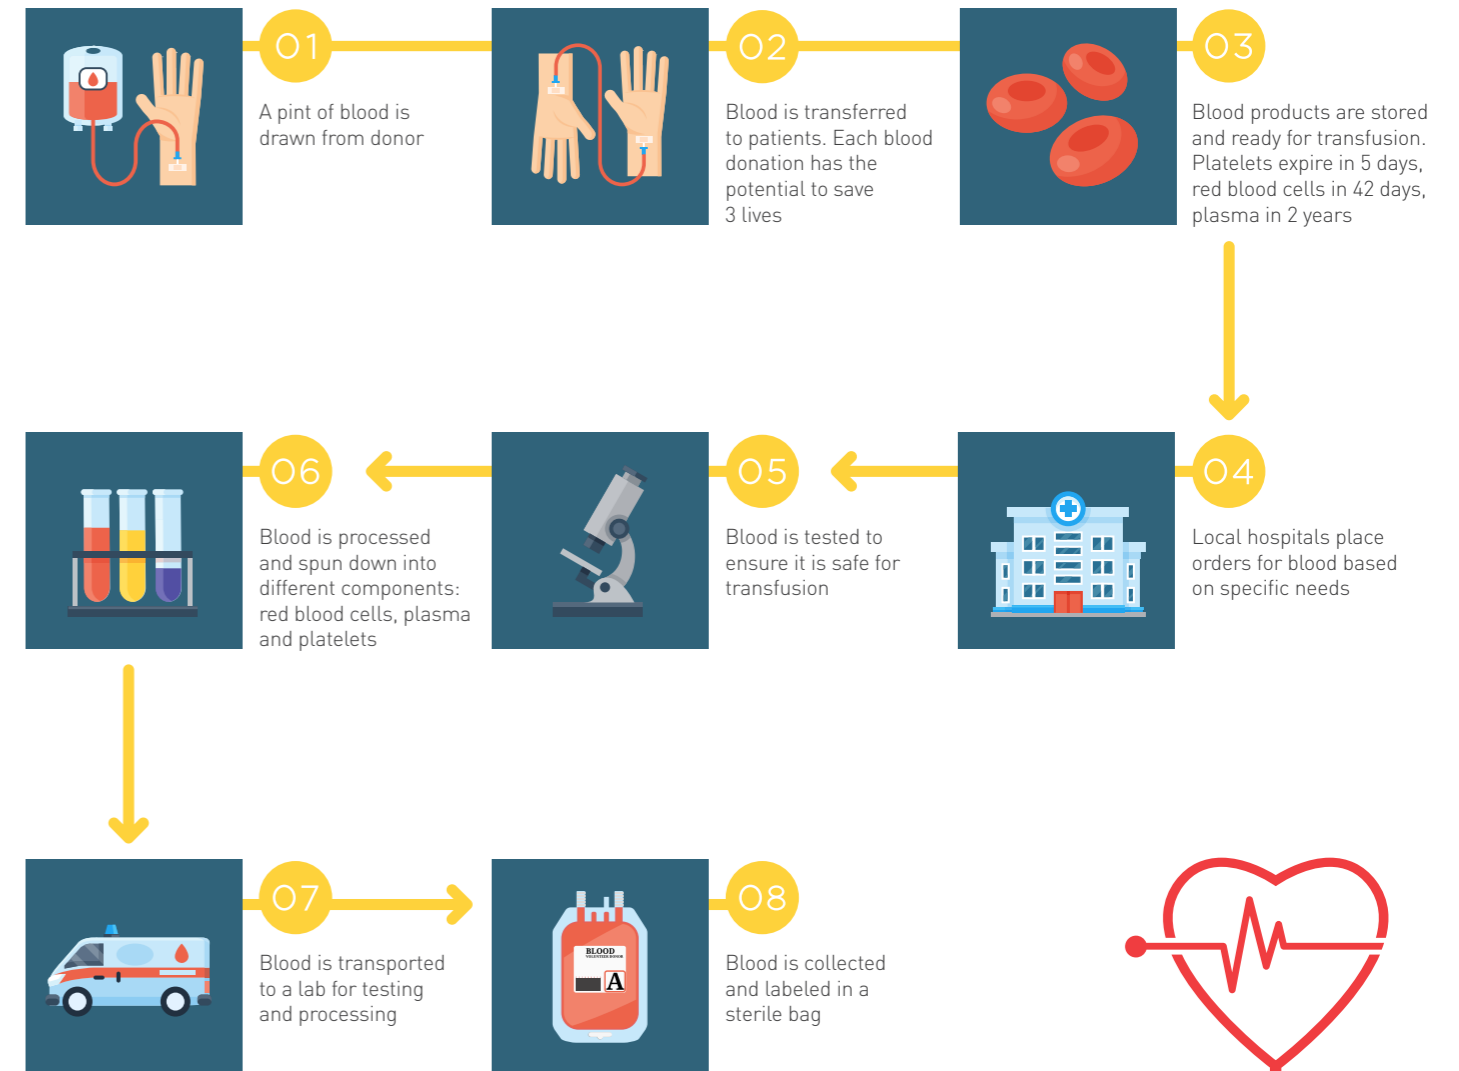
01

A pint of blood is drawn from donor

02

Blood is transferred to patients. Each blood donation has the potential to save 3 lives

03

Blood products are stored and ready for transfusion. Platelets expire in 5 days, red blood cells in 42 days, plasma in 2 years

06

Blood is processed and spun down into different components: red blood cells, plasma and platelets

05

Blood is tested to ensure it is safe for transfusion

04

Local hospitals place orders for blood based on specific needs

07

Blood is transported to a lab for testing and processing

BLOOD

A

08

Blood is collected and labeled in a sterile bag